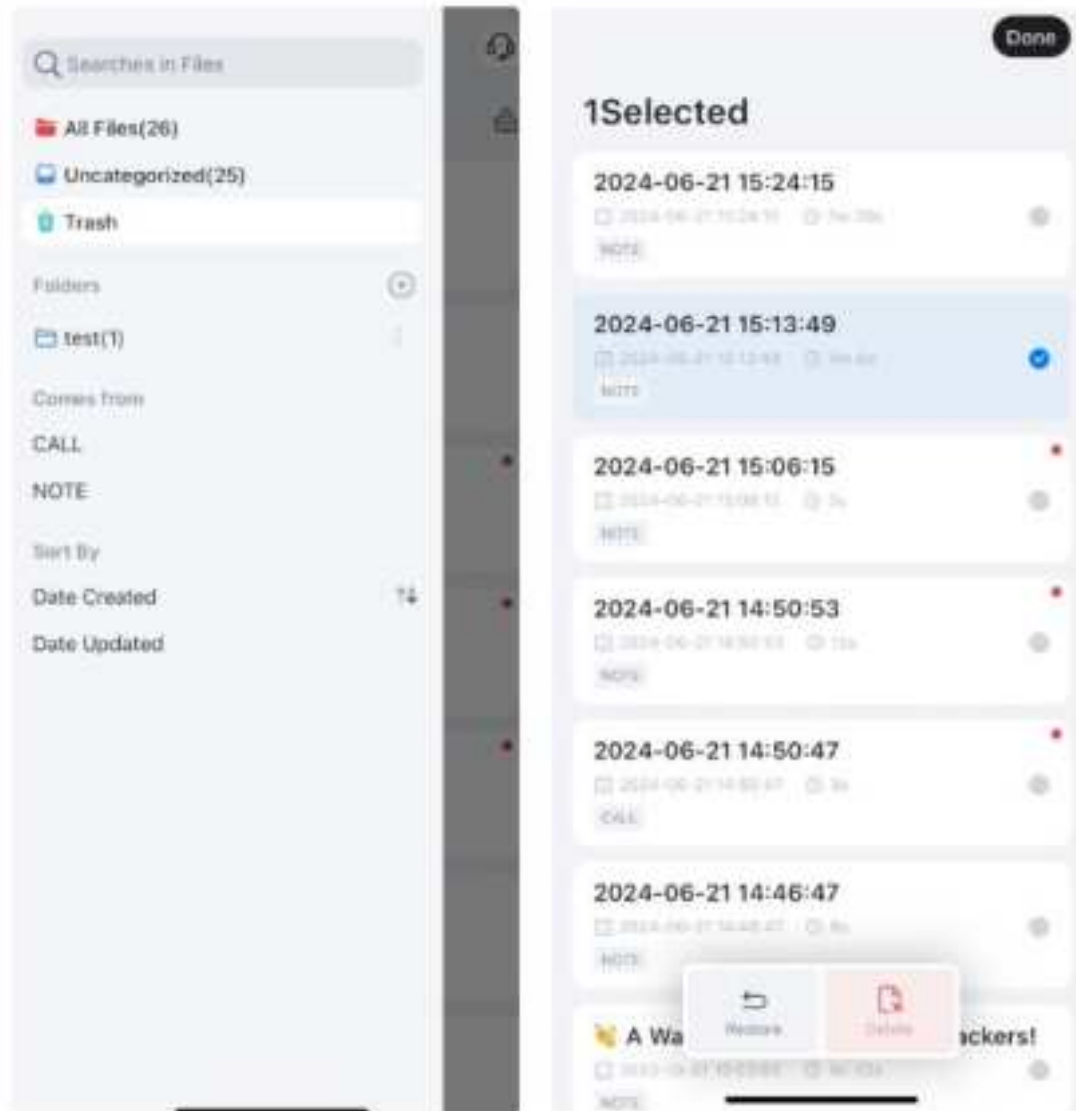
Searches in Files

All Files(26)

Uncategorized(25)

Trash

Folders

test(1)

Comes from

CALL

NOTE

Sort By

Date Created

Date Updated

Done

1Selected

2024-06-21 15:24:15

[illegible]

NOTE

2024-06-21 15:13:49

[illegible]

NOTE

2024-06-21 15:06:15

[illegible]

NOTE

2024-06-21 14:50:53

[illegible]

NOTE

2024-06-21 14:50:47

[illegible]

CALL

2024-06-21 14:46:47

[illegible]

NOTE

Restore

Delete

A Wa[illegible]ckers!

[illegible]

NOTE